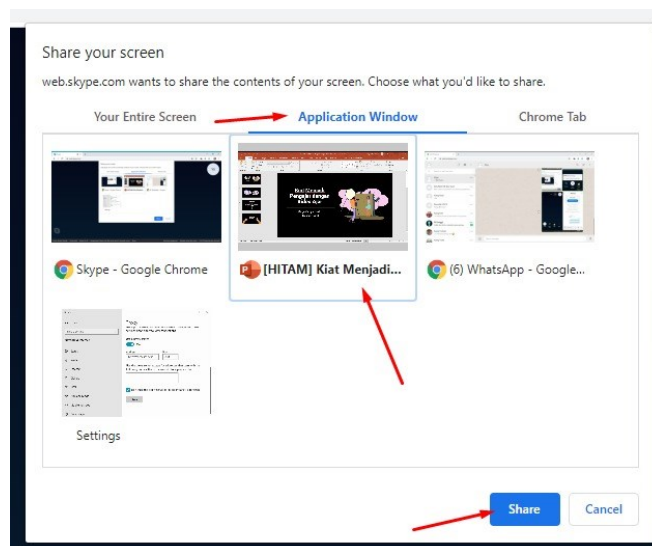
Share your screen

web.skype.com wants to share the contents of your screen. Choose what you'd like to share.

Your Entire Screen

Application Window

Chrome Tab

Skype - Google Chrome

[HITAM] Kiat Menjadi...

(6) WhatsApp - Google...

Settings

Share

Cancel